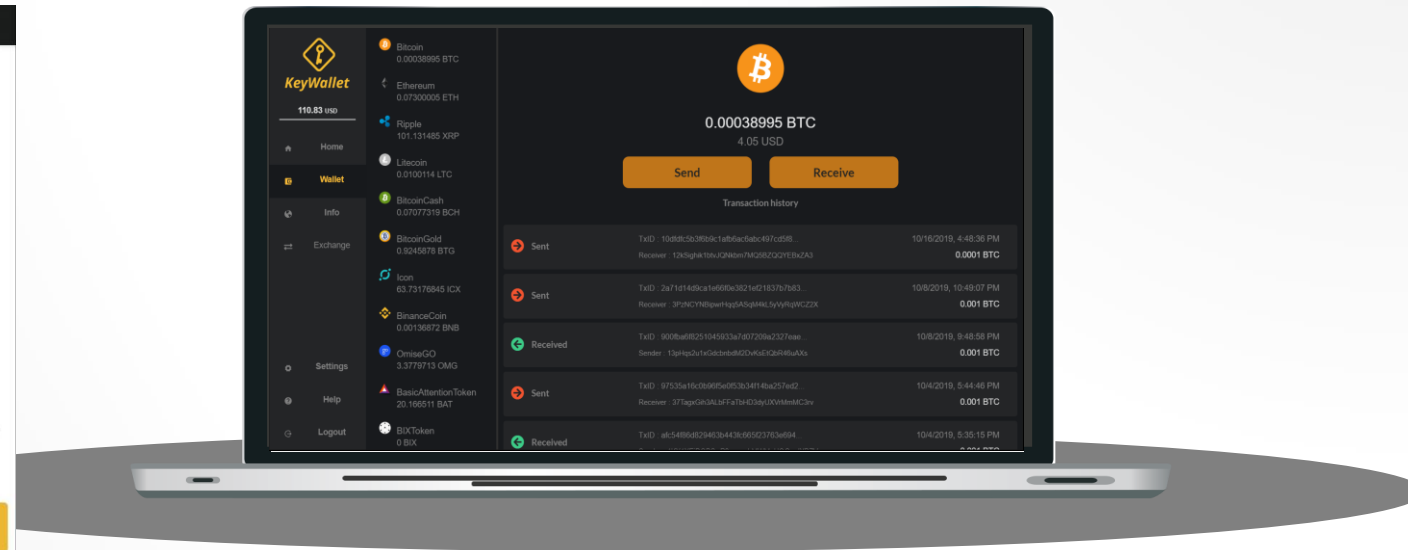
KeyWallet
110.83 USD
Home
Wallet
Info
Exchange
Settings
Help
Logout

Bitcoin
0.00038995 BTC
Ethereum
0.07300005 ETH
Ripple
101.131485 XRP
Litecoin
0.0100114 LTC
BitcoinCash
0.07077319 BCH
BitcoinGold
0.9245878 BTG
Icon
63.73176845 ICX
BinanceCoin
0.00136872 BNB
OmiseGO
3.3779713 OMG
BasicAttentionToken
20.166511 BAT
BIXToken
0 BIX

0.00038995 BTC
4.05 USD
Send
Receive
Transaction history

Sent
TxID : 10dfdfc5b3f6b9c1afb6ac6abc497cd5f8...
Receiver : 12k5ighk1btvJQNkbm7MQ5BZQQYEBxZA3
10/16/2019, 4:48:36 PM
0.0001 BTC

Sent
TxID : 2a71d14d9ca1e66f0e3821ef21837b7b83...
Receiver : 3PjNCYNBipwrHqq5A5qM4kL5yVyRqWCZ2X
10/8/2019, 10:49:07 PM
0.001 BTC

Received
TxID : 900fba68251045933e7d0720a2327eae...
Sender : 13pHqs2u1x5dcbn6dM2DvKsEtQbRi6uAXs
10/8/2019, 9:48:58 PM
0.001 BTC

Sent
TxID : 97535a16c0b96f5e0f53b34f14ba257ed2...
Receiver : 37TagxGih3ALbFFaTbHD3dyUXVrMmMC3rv
10/4/2019, 5:44:46 PM
0.001 BTC

Received
TxID : afc54f86d829463b443fc665f23763e694...
10/4/2019, 5:35:15 PM
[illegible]